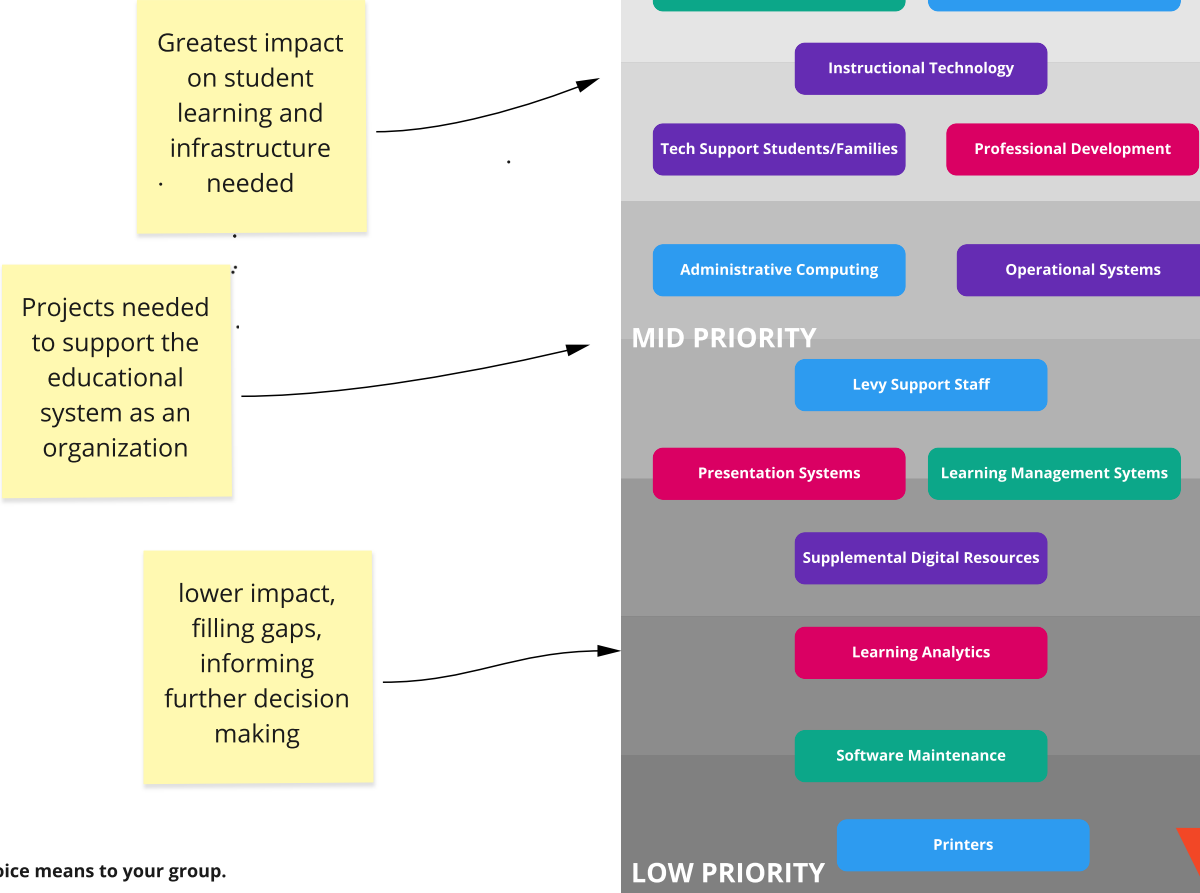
Greatest impact on student learning and infrastructure needed

Projects needed to support the educational system as an organization

lower impact, filling gaps, informing further decision making

oice means to your group.

Instructional Technology

Tech Support Students/Families

Professional Development

Administrative Computing

Operational Systems

MID PRIORITY

Levy Support Staff

Presentation Systems

Learning Management Sytems

Supplemental Digital Resources

Learning Analytics

Software Maintenance

Printers

LOW PRIORITY